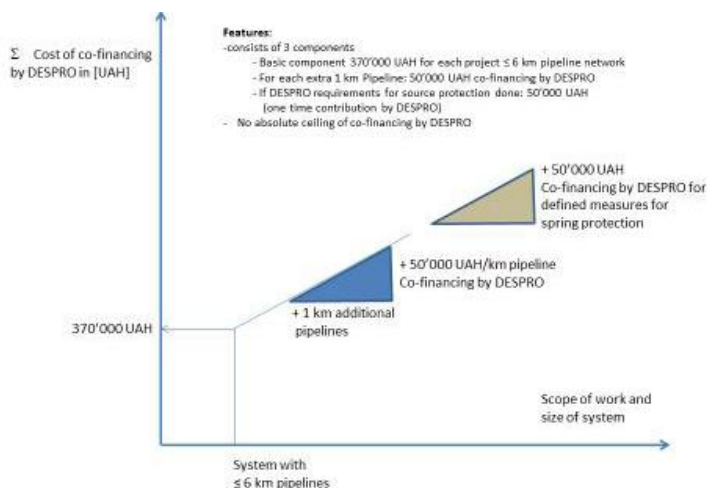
Σ Cost of co-financing by DESPRO in [UAH]

Features:
-consists of 3 components
- Basic component 370'000 UAH for each project ≤ 6 km pipeline network
- For each extra 1 km Pipeline: 50'000 UAH co-financing by DESPRO
- If DESPRO requirements for source protection done: 50'000 UAH (one time contribution by DESPRO)
- No absolute ceiling of co-financing by DESPRO

+ 50'000 UAH Co-financing by DESPRO for defined measures for spring protection

+ 50'000 UAH/km pipeline Co-financing by DESPRO

+ 1 km additional pipelines

370'000 UAH

Scope of work and size of system

System with ≤ 6 km pipelines